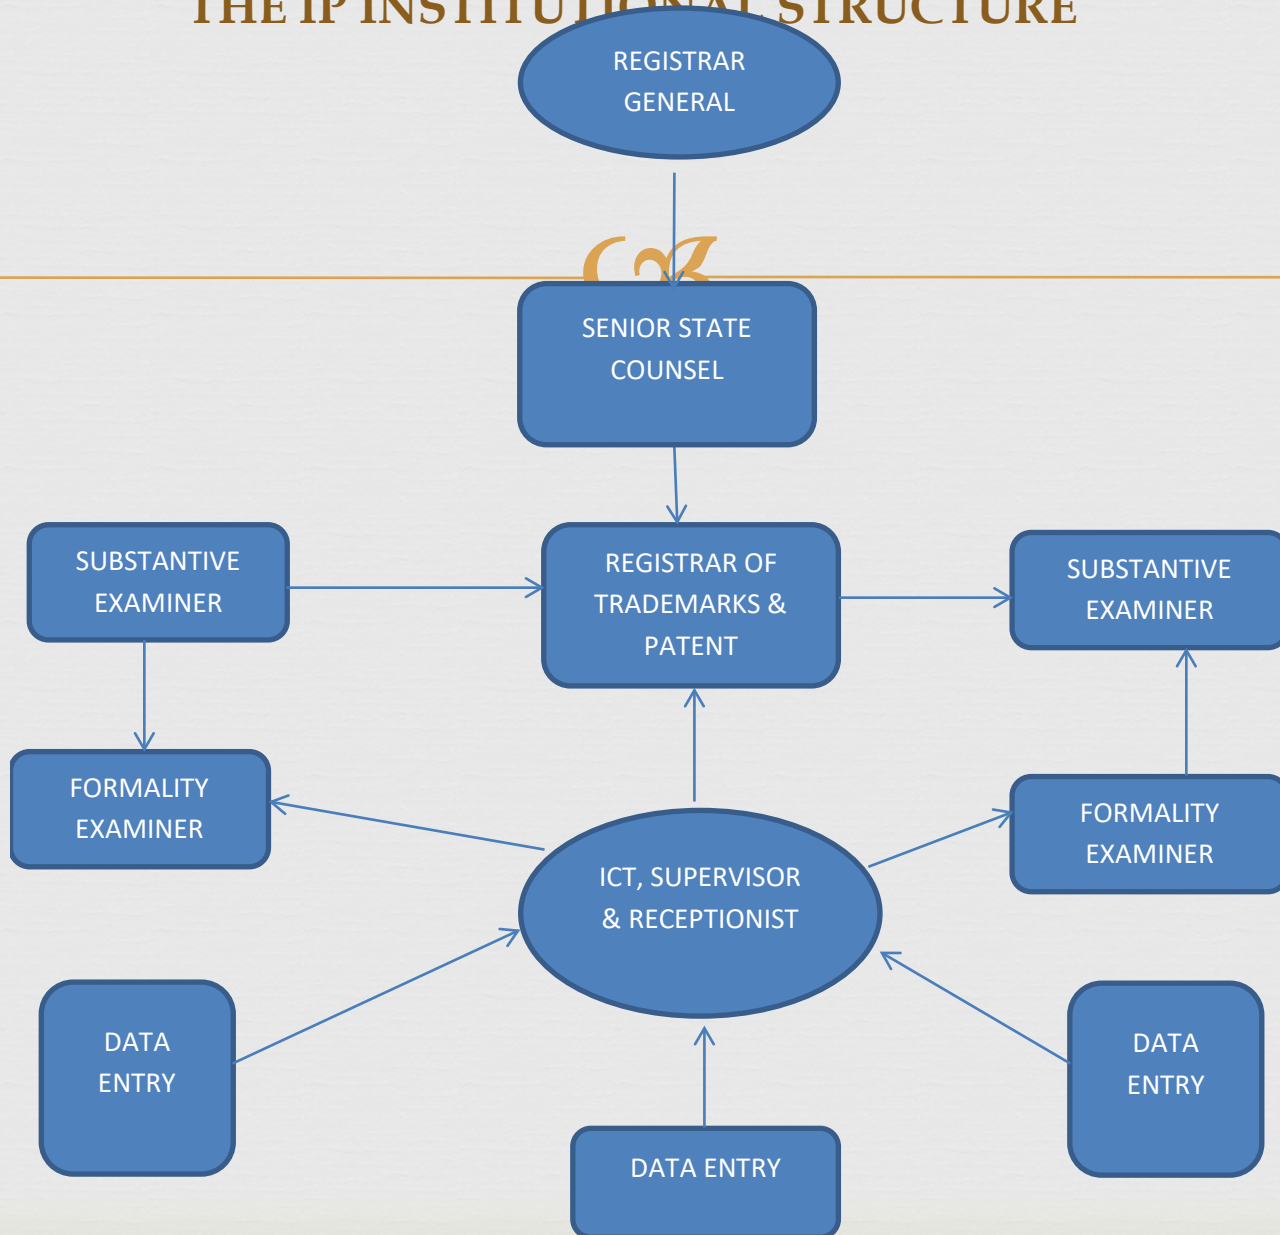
THE IP INSTITU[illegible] STRUCTURE

REGISTRAR GENERAL

SENIOR STATE COUNSEL

SUBSTANTIVE EXAMINER

REGISTRAR OF TRADEMARKS & PATENT

SUBSTANTIVE EXAMINER

FORMALITY EXAMINER

FORMALITY EXAMINER

ICT, SUPERVISOR & RECEPTIONIST

DATA ENTRY

DATA ENTRY

DATA ENTRY